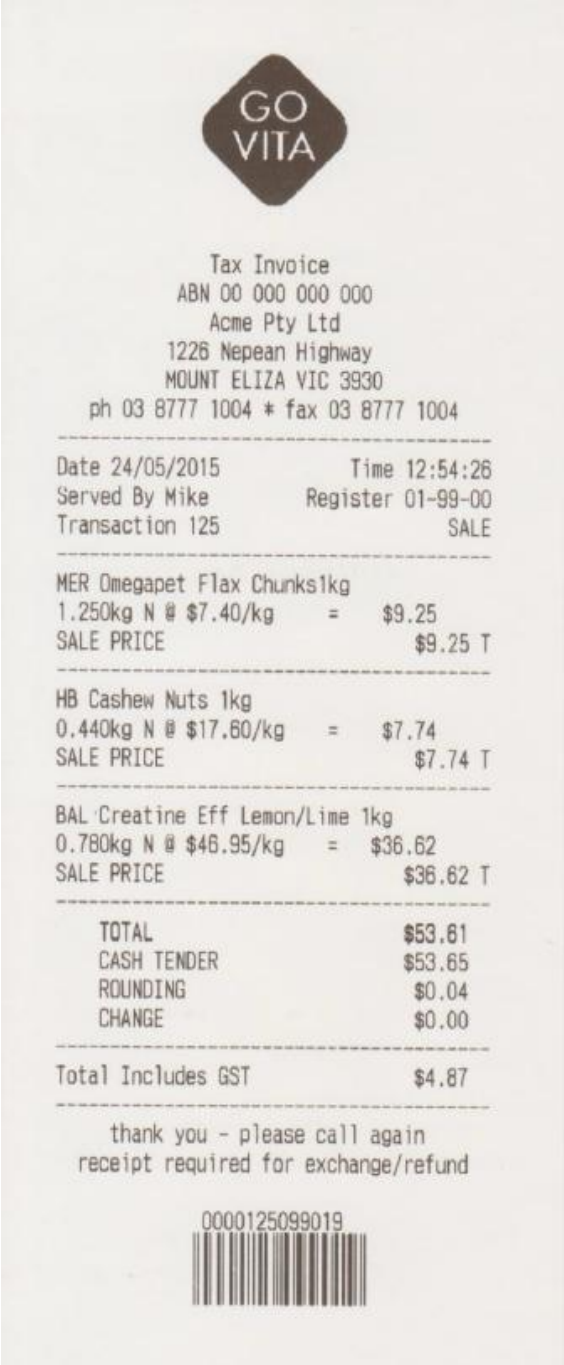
GO
VITA

Tax Invoice
ABN 00 000 000 000
Acme Pty Ltd
1226 Nepean Highway
MOUNT ELIZA VIC 3930
ph 03 8777 1004 * fax 03 8777 1004

Date 24/05/2015 Time 12:54:26
Served By Mike Register 01-99-00
Transaction 125 SALE

MER Omegapet Flax Chunks1kg
1.250kg N @ \$7.40/kg = \$9.25
SALE PRICE \$9.25 T

HB Cashew Nuts 1kg
0.440kg N @ \$17.60/kg = \$7.74
SALE PRICE \$7.74 T

BAL Creatine Eff Lemon/Lime 1kg
0.780kg N @ \$46.95/kg = \$36.62
SALE PRICE \$36.62 T

| | |
|---|---|
| TOTAL | \$53.61 |
| CASH TENDER | \$53.65 |
| ROUNDING | \$0.04 |
| CHANGE | \$0.00 |

Total Includes GST \$4.87

thank you - please call again
receipt required for exchange/refund

0000125099019